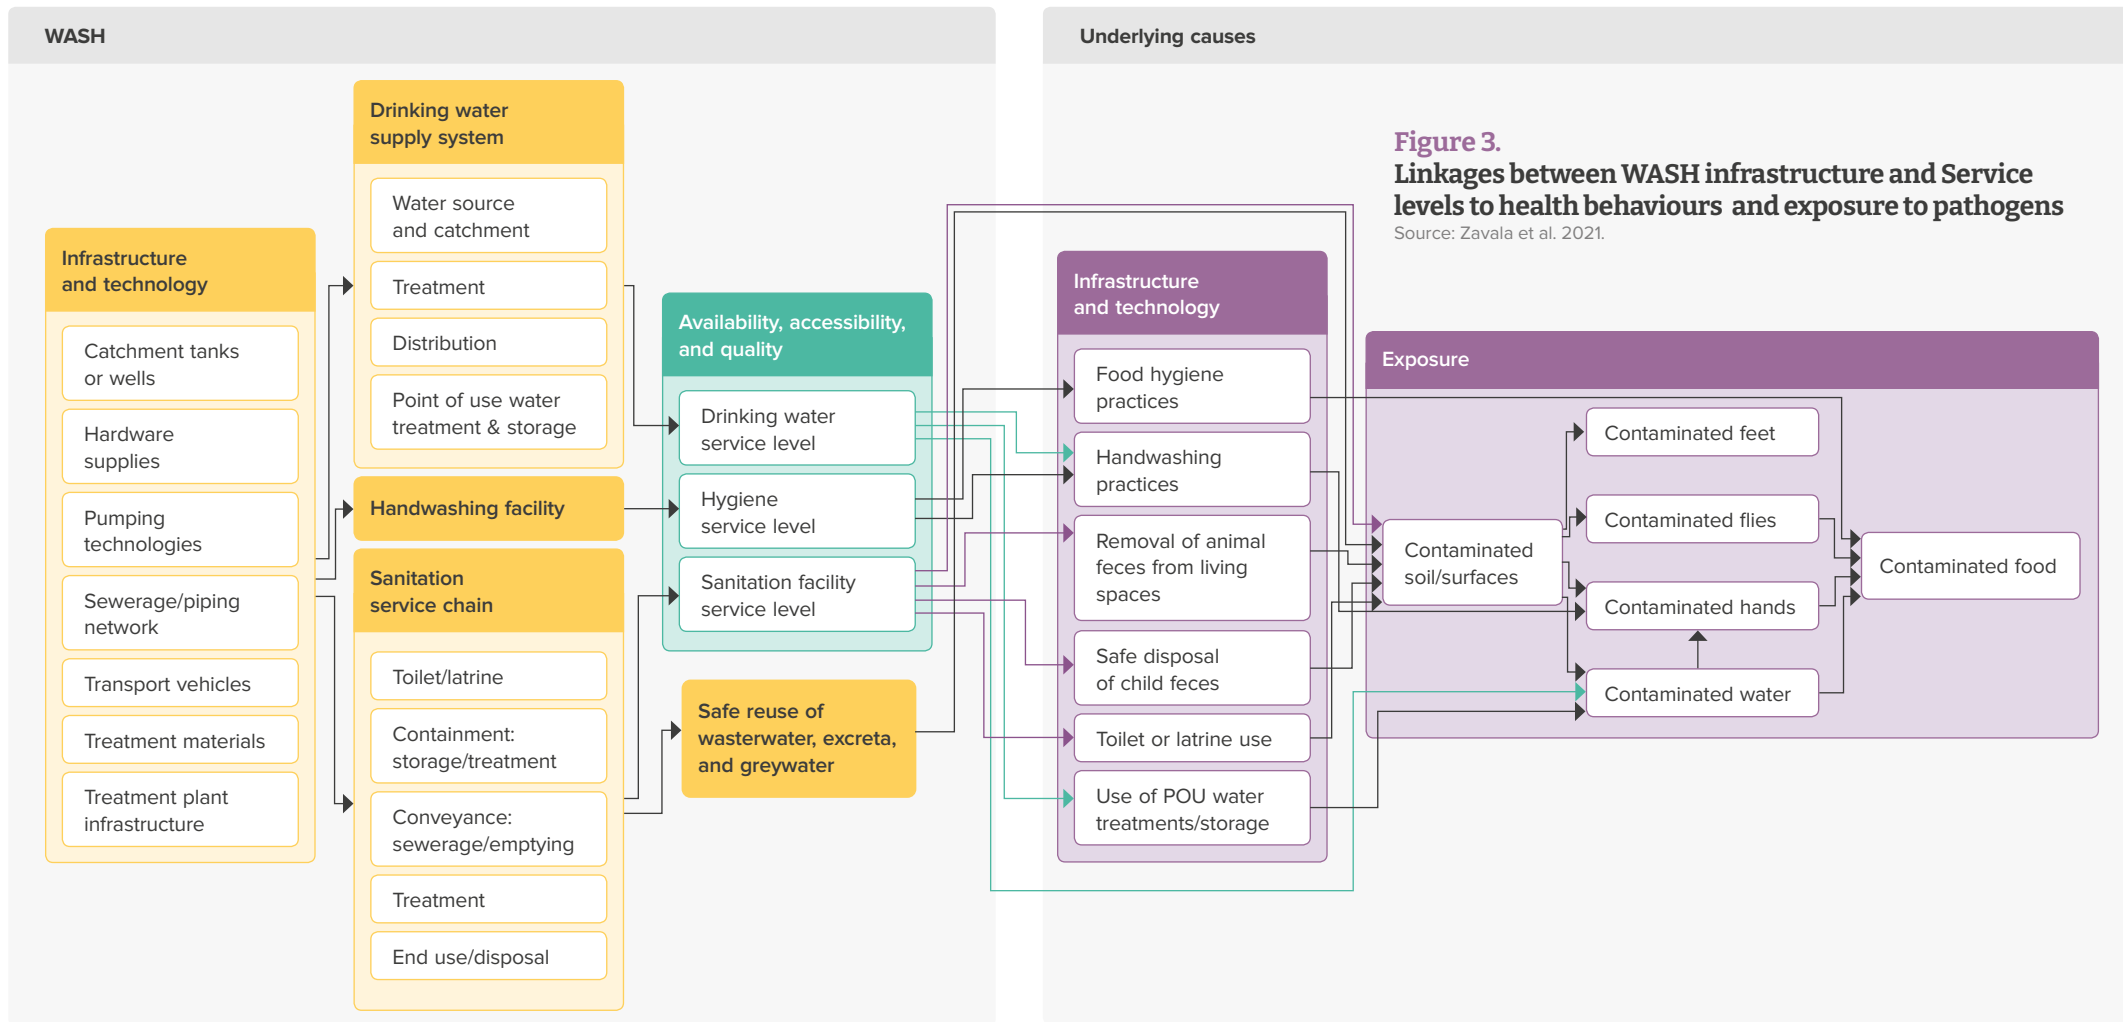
WASH

Underlying causes

Figure 3.
Linkages between WASH infrastructure and Service levels to health behaviours and exposure to pathogens
Source: Zavala et al. 2021.

Infrastructure and technology

Catchment tanks or wells

Hardware supplies

Pumping technologies

Sewerage/piping network

Transport vehicles

Treatment materials

Treatment plant infrastructure

Drinking water supply system

Water source and catchment

Treatment

Distribution

Point of use water treatment & storage

Handwashing facility

Sanitation service chain

Toilet/latrine

Containment: storage/treatment

Conveyance: sewerage/emptying

Treatment

End use/disposal

Availability, accessibility, and quality

Drinking water service level

Hygiene service level

Sanitation facility service level

Safe reuse of wasterwater, excreta, and greywater

Infrastructure and technology

Food hygiene practices

Handwashing practices

Removal of animal feces from living spaces

Safe disposal of child feces

Toilet or latrine use

Use of POU water treatments/storage

Exposure

Contaminated feet

Contaminated flies

Contaminated soil/surfaces

Contaminated food

Contaminated hands

Contaminated water